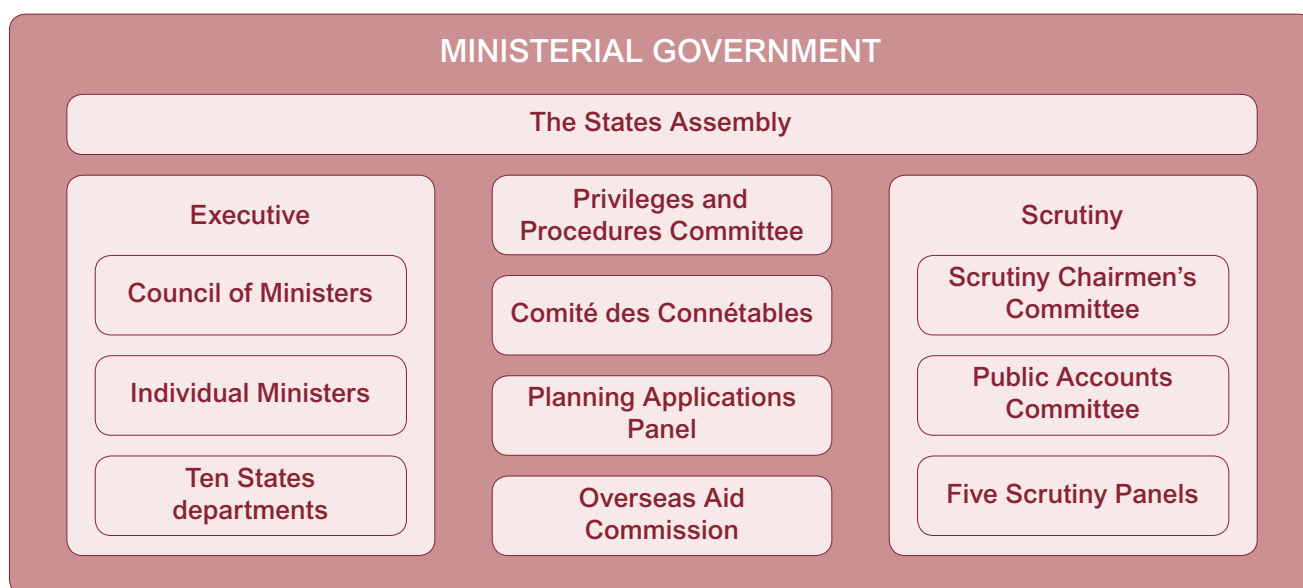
MINISTERIAL GOVERNMENT

The States Assembly

Executive

Council of Ministers

Individual Ministers

Ten States departments

Privileges and Procedures Committee

Comité des Connétables

Planning Applications Panel

Overseas Aid Commission

Scrutiny

Scrutiny Chairmen's Committee

Public Accounts Committee

Five Scrutiny Panels